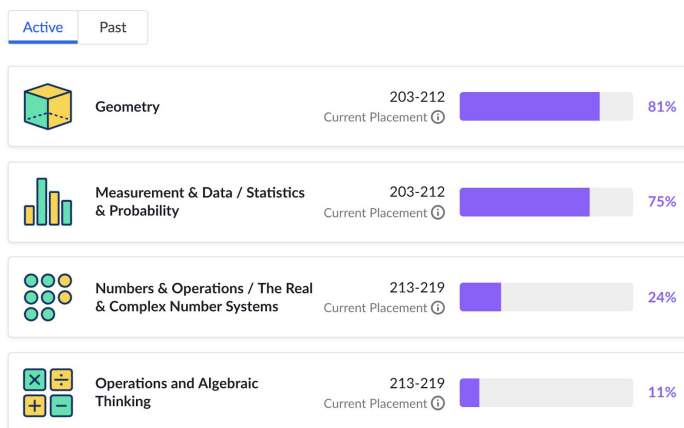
Active Past

Geometry
203-212
Current Placement ⓘ
81%

Measurement & Data / Statistics & Probability
203-212
Current Placement ⓘ
75%

Numbers & Operations / The Real & Complex Number Systems
213-219
Current Placement ⓘ
24%

Operations and Algebraic Thinking
213-219
Current Placement ⓘ
11%